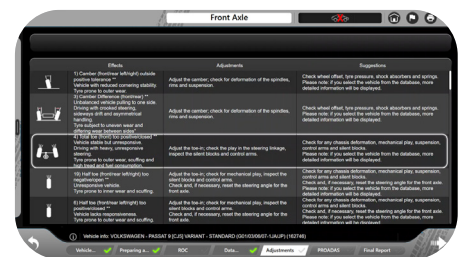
Front Axle

| | Effects | Adjustments | Suggestions |
|---|---|---|---|
| | 1) Camber (front/rear left/right) outside positive tolerance ** Vehicle with reduced cornering stability. Tyre prone to outer wear. | Adjust the camber, check for deformation of the spindles, rims and suspension. | Check wheel offset, tyre pressure, shock absorbers and springs. Please note: if you select the vehicle from the database, more detailed information will be displayed. |
| | 2) Camber Difference (front/rear) ** Unbalanced vehicle pulling to one side. Driving with crooked steering, sideways drift and asymmetrical handling. Tyre subject to uneven wear and differing wear between sides** | Adjust the camber, check for deformation of the spindles, rims and suspension. | Check wheel offset, tyre pressure, shock absorbers and springs. Please note: if you select the vehicle from the database, more detailed information will be displayed. |
| | 4) Total toe (front) too positive/closed Vehicle stable but unresponsive. Driving with heavy, unresponsive steering. Tyre prone to outer wear, scuffing and high tread and fuel consumption. | Adjust the toe-in, check the play in the steering linkage, inspect the silent blocks and control arms. | Check for any chassis deformation, mechanical play, suspension, control arms and silent blocks. Please note: if you select the vehicle from the database, more detailed information will be displayed. |
| | 16) Half toe (front/rear left/right) too negative/open ** Unresponsive vehicle. Tyre prone to inner wear and scuffing. | Adjust the toe-in; check for mechanical play, inspect the silent blocks and control arms. Check and, if necessary, reset the steering angle for the front axle. | Check for any chassis deformation, mechanical play, suspension, control arms and silent blocks. Check and, if necessary, reset the steering angle for the front axle. Please note: if you select the vehicle from the database, more detailed information will be displayed. |
| | 6) Half toe (front/rear left/right) too positive/closed ** Vehicle lacks responsiveness. Tyre prone to outer wear and scuffing. | Adjust the toe-in; check for mechanical play, inspect the silent blocks and control arms. Check and, if necessary, reset the steering angle for the front axle. | Check for any chassis deformation, mechanical play, suspension, control arms and silent blocks. Check and, if necessary, reset the steering angle for the front axle. Please note: if you select the vehicle from the database, more detailed information will be displayed. |

Vehicle info: VOLKSWAGEN - PASSAT 9 [CJ/] VARIANT - STANDARD (02/01/2008/07-1/AUP) (182748)

Vehicle... | Preparing a... | ROC | Data... | Adjustments | PRODADAS | Final Report